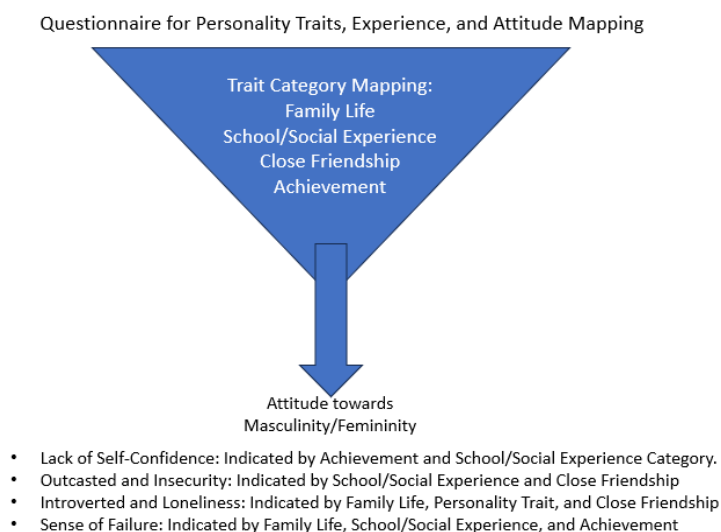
Questionnaire for Personality Traits, Experience, and Attitude Mapping

Trait Category Mapping:
Family Life
School/Social Experience
Close Friendship
Achievement

Attitude towards
Masculinity/Femininity

- Lack of Self-Confidence: Indicated by Achievement and School/Social Experience Category.
- Outcasted and Insecurity: Indicated by School/Social Experience and Close Friendship
- Introverted and Loneliness: Indicated by Family Life, Personality Trait, and Close Friendship
- Sense of Failure: Indicated by Family Life, School/Social Experience, and Achievement